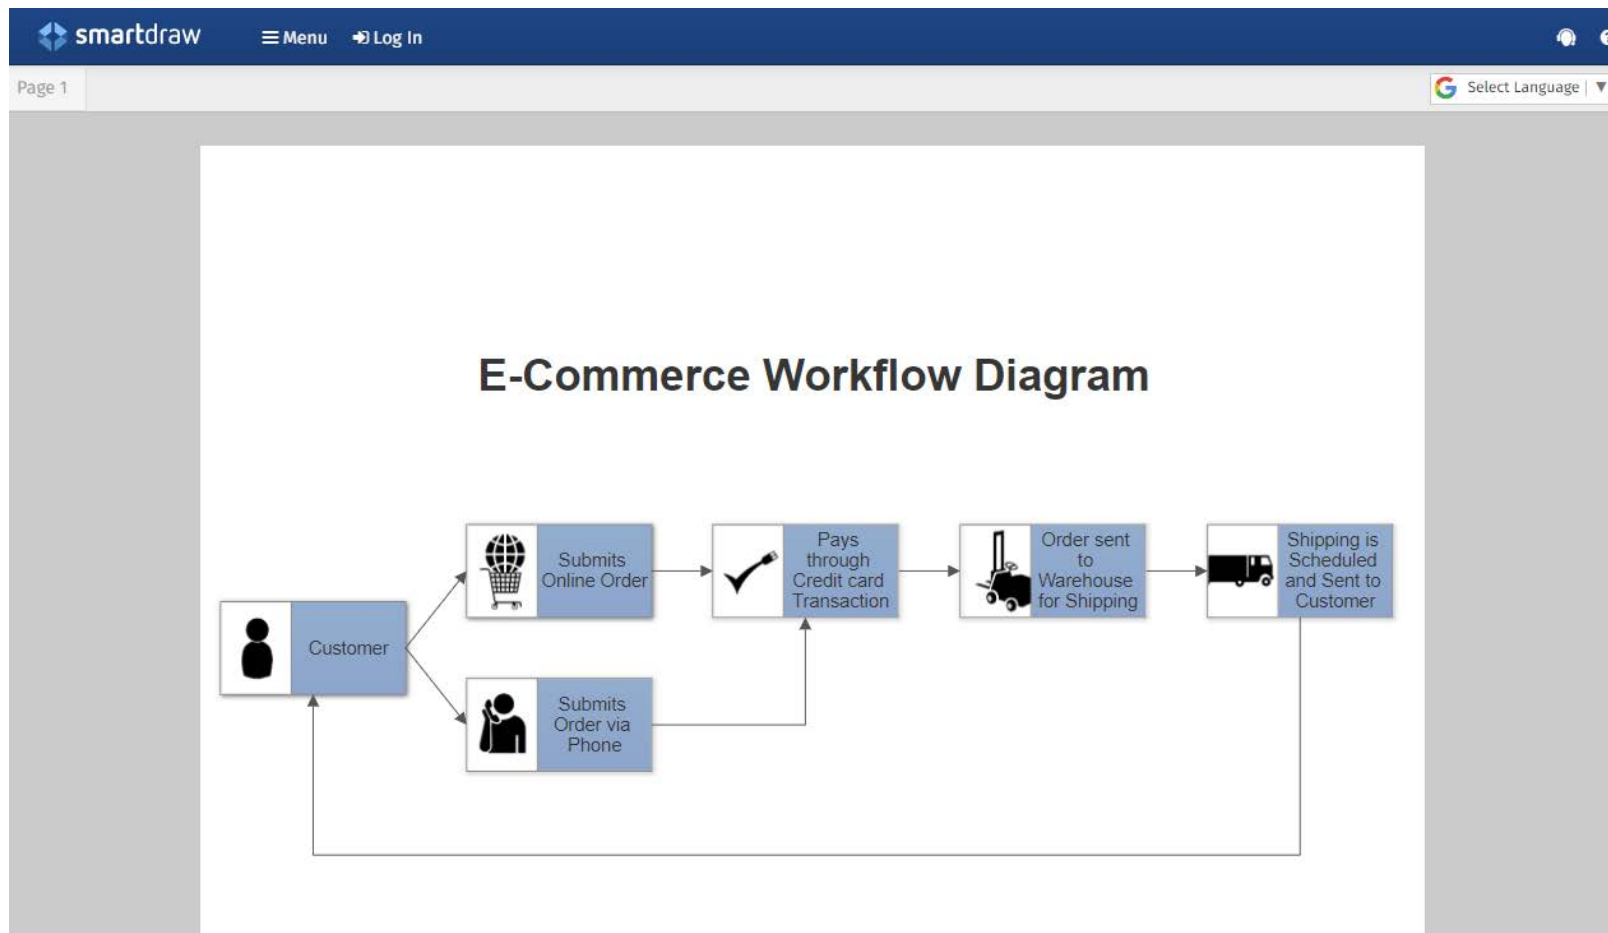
smartdraw
Menu
Log In

Page 1
Select Language

E-Commerce Workflow Diagram

Customer

Submits Online Order

Submits Order via Phone

Pays through Credit card Transaction

Order sent to Warehouse for Shipping

Shipping is Scheduled and Sent to Customer